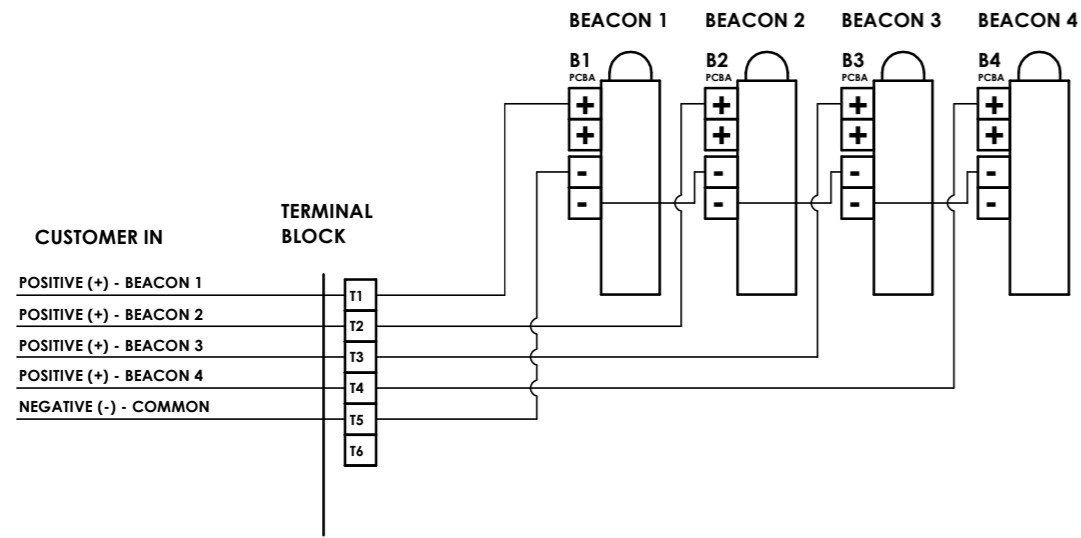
BEACON 1 BEACON 2 BEACON 3 BEACON 4

B1 PCBA
+
+
-
-

B2 PCBA
+
+
-
-

B3 PCBA
+
+
-
-

B4 PCBA
+
+
-
-

TERMINAL BLOCK

CUSTOMER IN

POSITIVE (+) - BEACON 1
POSITIVE (+) - BEACON 2
POSITIVE (+) - BEACON 3
POSITIVE (+) - BEACON 4
NEGATIVE (-) - COMMON

T1
T2
T3
T4
T5
T6